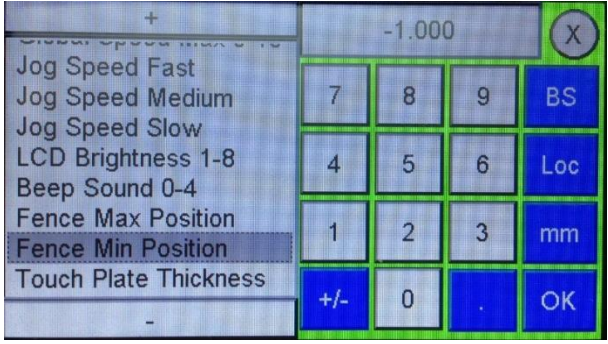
+
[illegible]
Jog Speed Fast
Jog Speed Medium
Jog Speed Slow
LCD Brightness 1-8
Beep Sound 0-4
Fence Max Position
Fence Min Position
Touch Plate Thickness
-

-1.000
X

| 7 | 8 | 9 | BS |
|---|---|---|---|
| 4 | 5 | 6 | Loc |
| 1 | 2 | 3 | mm |
| +/- | 0 | . | OK |